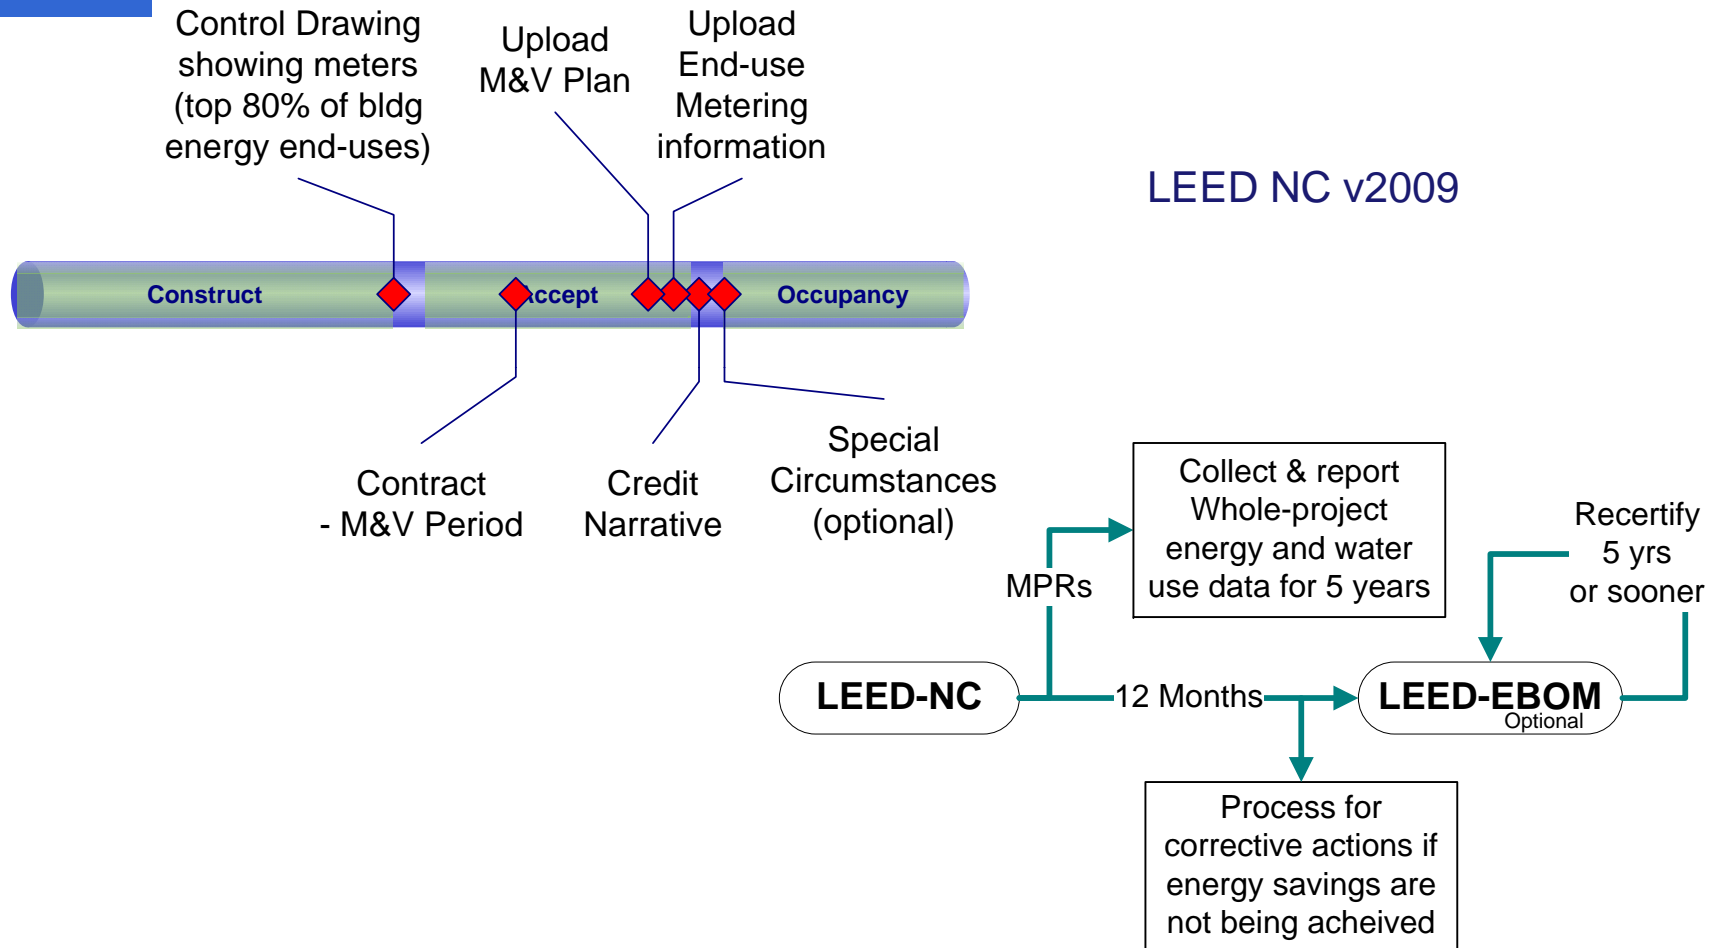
Control Drawing showing meters (top 80% of bldg energy end-uses)

Upload M&V Plan

Upload End-use Metering information

LEED NC v2009

Construct

ccept

Occupancy

Contract - M&V Period

Credit Narrative

Special Circumstances (optional)

Collect & report Whole-project energy and water use data for 5 years

Recertify 5 yrs or sooner

MPRs

LEED-NC

12 Months

LEED-EBOM
Optional

Process for corrective actions if energy savings are not being acheived